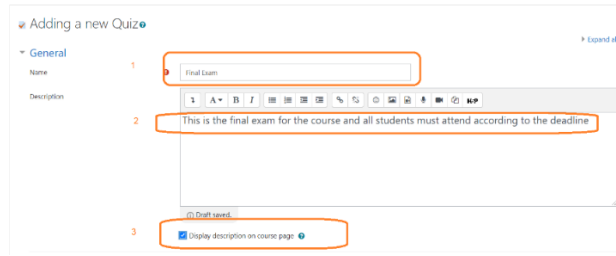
Adding a new Quiz

▸ Expand al

General

Name

1

Final Exam

Description

2

This is the final exam for the course and all students must attend according to the deadline

Draft saved.

3

Display description on course page